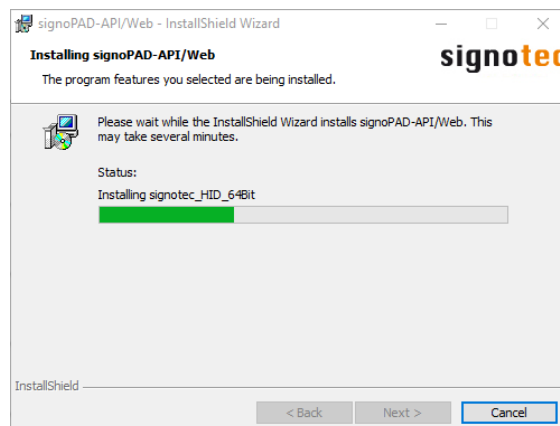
signoPAD-API/Web - InstallShield Wizard

Installing signoPAD-API/Web

The program features you selected are being installed.

signotec

Please wait while the InstallShield Wizard installs signoPAD-API/Web. This may take several minutes.

Status:

Installing signotec_HID_64Bit

InstallShield

< Back

Next >

Cancel